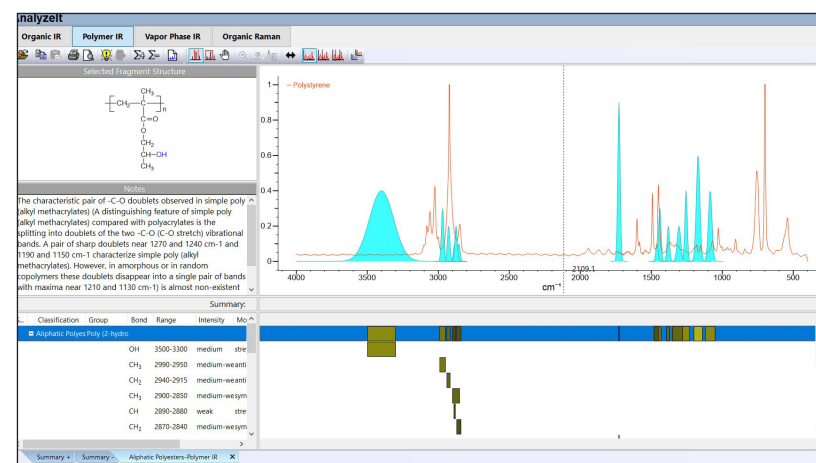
AnalyzeIt

Organic IR | Polymer IR | Vapor Phase IR | Organic Raman

Selected Fragment Structure

$CH_2$ $CH_3$ C n C=O O $CH_2$ CH—OH $CH_3$

Notes

The characteristic pair of -C-O doublets observed in simple poly (alkyl methacrylates) (A distinguishing feature of simple poly (alkyl methacrylates) compared with polyacrylates is the splitting into doublets of the two -C-O (C-O stretch) vibrational bands. A pair of sharp doublets near 1270 and 1240 cm-1 and 1190 and 1150 cm-1 characterize simple poly (alkyl methacrylates). However, in amorphous or in random copolymers these doublets disappear into a single pair of bands with maxima near 1210 and 1130 cm-1) is almost non-existent

~ Polystyrene

1
0.8
0.6
0.4
0.2
0

4000 3500 3000 2500 2000 1500 1000 500

2109.1

cm⁻¹

Summary:

| ... | Classification | Group | Bond | Range | Intensity | Mo |
|---|---|---|---|---|---|---|
| | ⊟ Aliphatic Polyes | Poly (2-hydro | | | | |
| | | | OH | 3500-3300 | medium | stre |
| | | | $CH_3$ | 2990-2950 | medium-weanti | |
| | | | $CH_2$ | 2940-2915 | medium-weanti | |
| | | | $CH_3$ | 2900-2850 | medium-wesym | |
| | | | CH | 2890-2880 | weak | stre |
| | | | $CH_2$ | 2870-2840 | medium-wesym | |

Summary + | Summary - | Aliphatic Polyesters-Polymer IR ✕